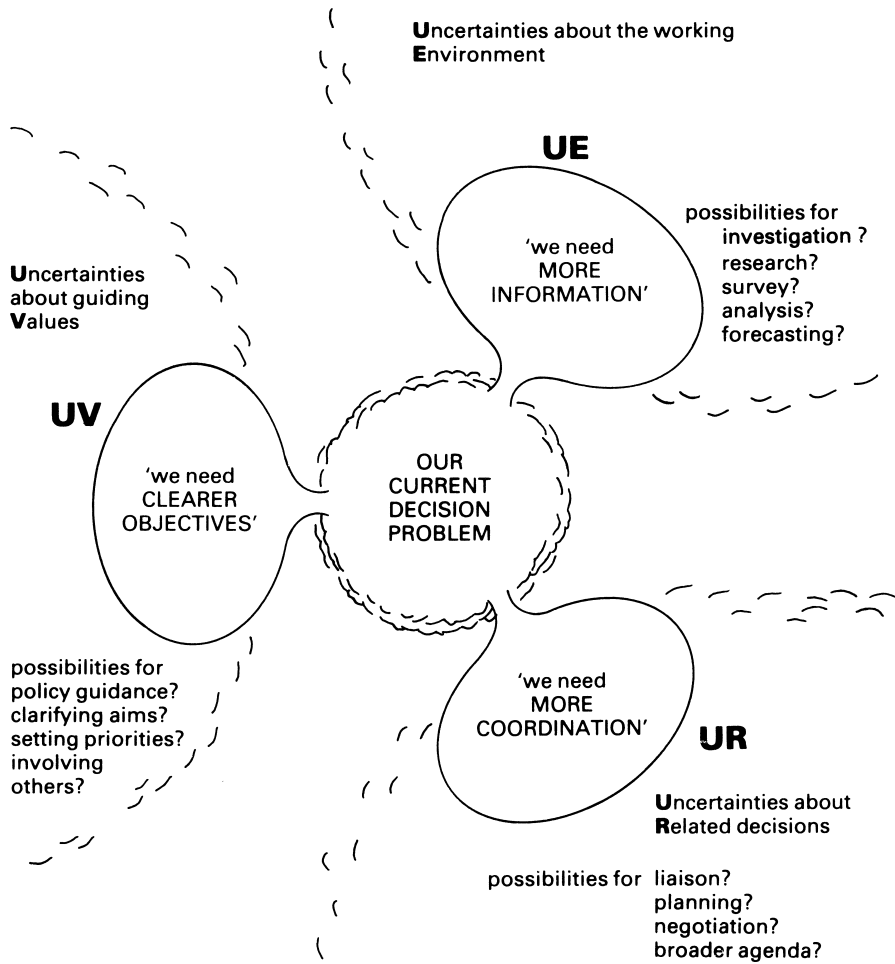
Uncertainties about the working Environment

UE

'we need MORE INFORMATION'

possibilities for investigation ? research? survey? analysis? forecasting?

Uncertainties about guiding Values

UV

'we need CLEARER OBJECTIVES'

OUR CURRENT DECISION PROBLEM

possibilities for policy guidance? clarifying aims? setting priorities? involving others?

'we need MORE COORDINATION'

UR

Uncertainties about Related decisions

possibilities for liaison? planning? negotiation? broader agenda?